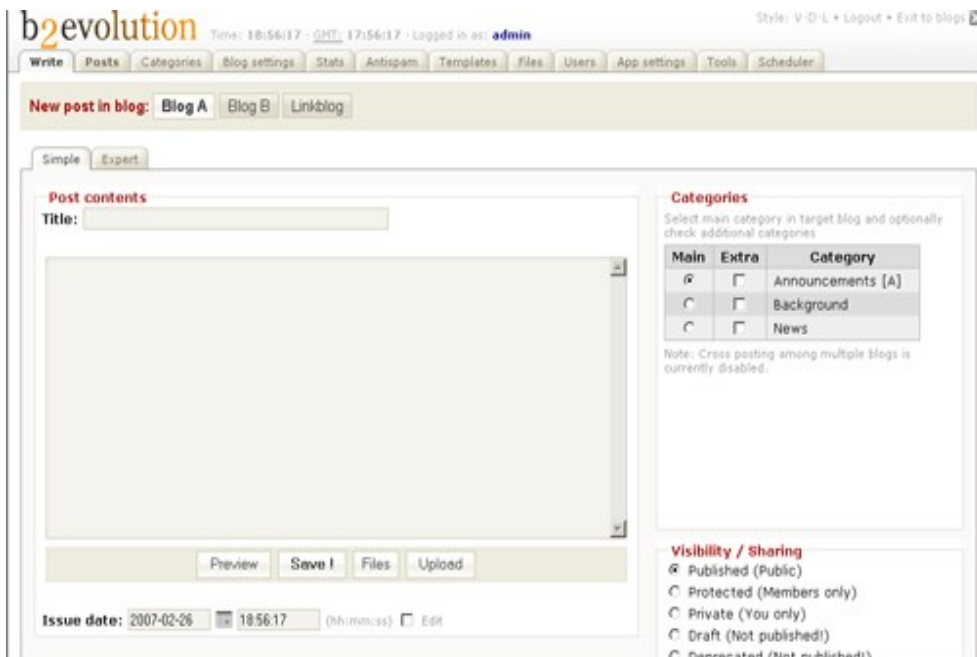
b2evolution Time: 18:56:17 · GMT: 17:56:17 · Logged in as: admin

Style: V-D-L • Logout • Exit to blogs

Write | Posts | Categories | Blog settings | Stats | Antispam | Templates | Files | Users | App settings | Tools | Scheduler

New post in blog: Blog A | Blog B | Linkblog

Simple | Expert

Post contents

Title:

Preview | Save ! | Files | Upload

Issue date: 2007-02-26 18:56:17 (hh:mm:ss) Edit

Categories

Select main category in target blog and optionally check additional categories

| Main | Extra | Category |
|---|---|---|
| ◉ | ☐ | Announcements [A] |
| ○ | ☐ | Background |
| ○ | ☐ | News |

Note: Cross posting among multiple blogs is currently disabled.

Visibility / Sharing

◉ Published (Public)
○ Protected (Members only)
○ Private (You only)
○ Draft (Not published!)
○ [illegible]